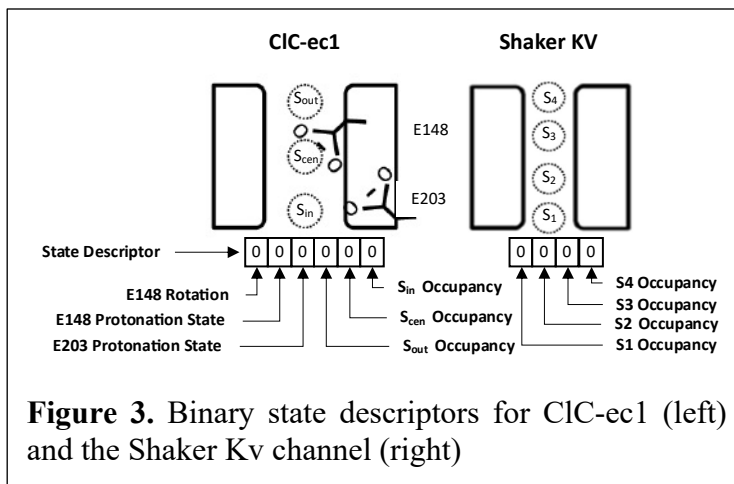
ClC-ec1

Shaker KV

$S_{out}$

$S_{cen}$

$S_{in}$

E148

E203

$S_4$

$S_3$

$S_2$

$S_1$

State Descriptor

| 0 | 0 | 0 | 0 | 0 | 0 |
|---|---|---|---|---|---|

| 0 | 0 | 0 | 0 |
|---|---|---|---|

E148 Rotation

E148 Protonation State

E203 Protonation State

$S_{in}$ Occupancy

$S_{cen}$ Occupancy

$S_{out}$ Occupancy

S4 Occupancy

S3 Occupancy

S2 Occupancy

S1 Occupancy

**Figure 3.** Binary state descriptors for ClC-ec1 (left) and the Shaker Kv channel (right)